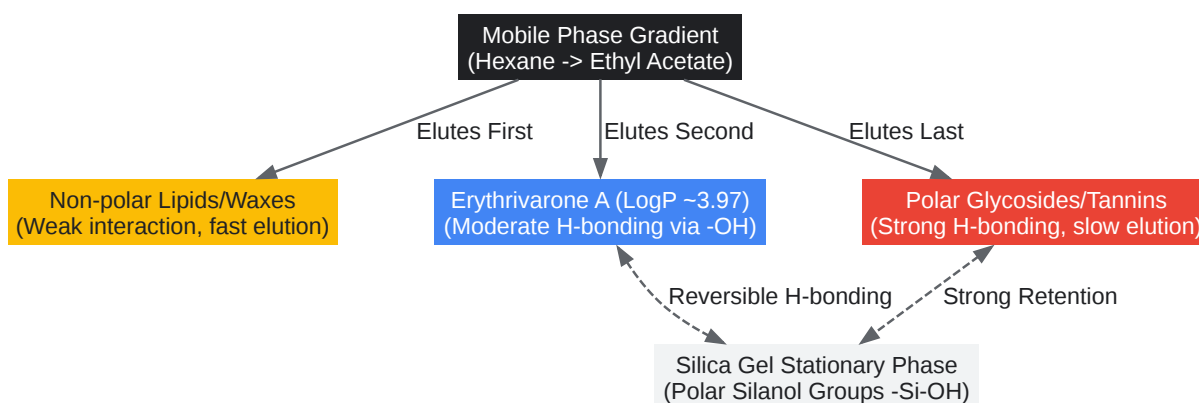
Mobile Phase Gradient
(Hexane -> Ethyl Acetate)

Elutes First

Elutes Second

Elutes Last

Non-polar Lipids/Waxes
(Weak interaction, fast elution)

Erythrivarone A (LogP ~3.97)
(Moderate H-bonding via -OH)

Polar Glycosides/Tannins
(Strong H-bonding, slow elution)

Reversible H-bonding

Strong Retention

Silica Gel Stationary Phase
(Polar Silanol Groups -Si-OH)